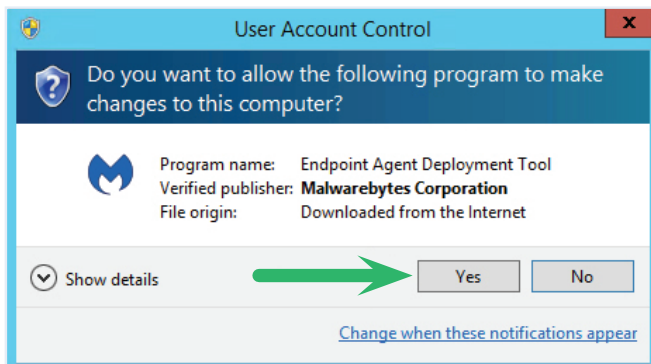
User Account Control

x

Do you want to allow the following program to make changes to this computer?

| | |
|---|---|
| Program name: | Endpoint Agent Deployment Tool |
| Verified publisher: | **Malwarebytes Corporation** |
| File origin: | Downloaded from the Internet |

Show details

Yes

No

Change when these notifications appear